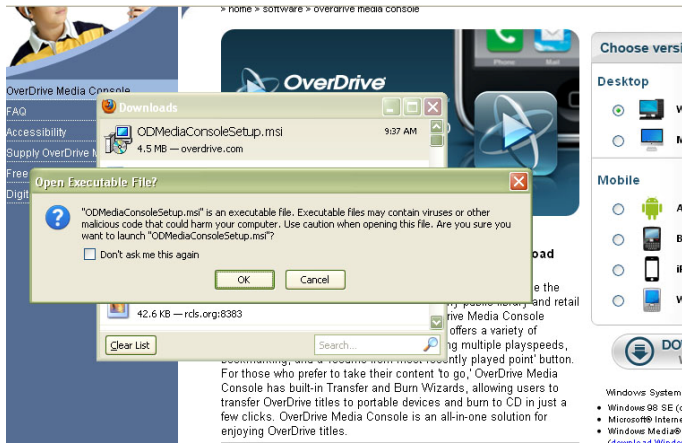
» home » software » overdrive media console

OverDrive

Choose versi

Desktop

W

M

Mobile

A

B

iF

W

OverDrive Media Console

FAQ

Accessibility

Supply OverDrive M

Free

Digit

Downloads

ODMediaConsoleSetup.msi

9:37 AM

4.5 MB — overdrive.com

Open Executable File?

"ODMediaConsoleSetup.msi" is an executable file. Executable files may contain viruses or other malicious code that could harm your computer. Use caution when opening this file. Are you sure you want to launch "ODMediaConsoleSetup.msi"?

Don't ask me this again

OK

Cancel

42.6 KB — rcls.org:8383

Clear List

Search...

oad

e the

public library and retail

rive Media Console

offers a variety of

g multiple playspeeds,

bookmarking, and a 'resume from most recently played point' button. For those who prefer to take their content 'to go,' OverDrive Media Console has built-in Transfer and Burn Wizards, allowing users to transfer OverDrive titles to portable devices and burn to CD in just a few clicks. OverDrive Media Console is an all-in-one solution for enjoying OverDrive titles.

DO

Windows System

• Windows 98 SE (c

• Microsoft® Interne

• Windows Media®

(download Window